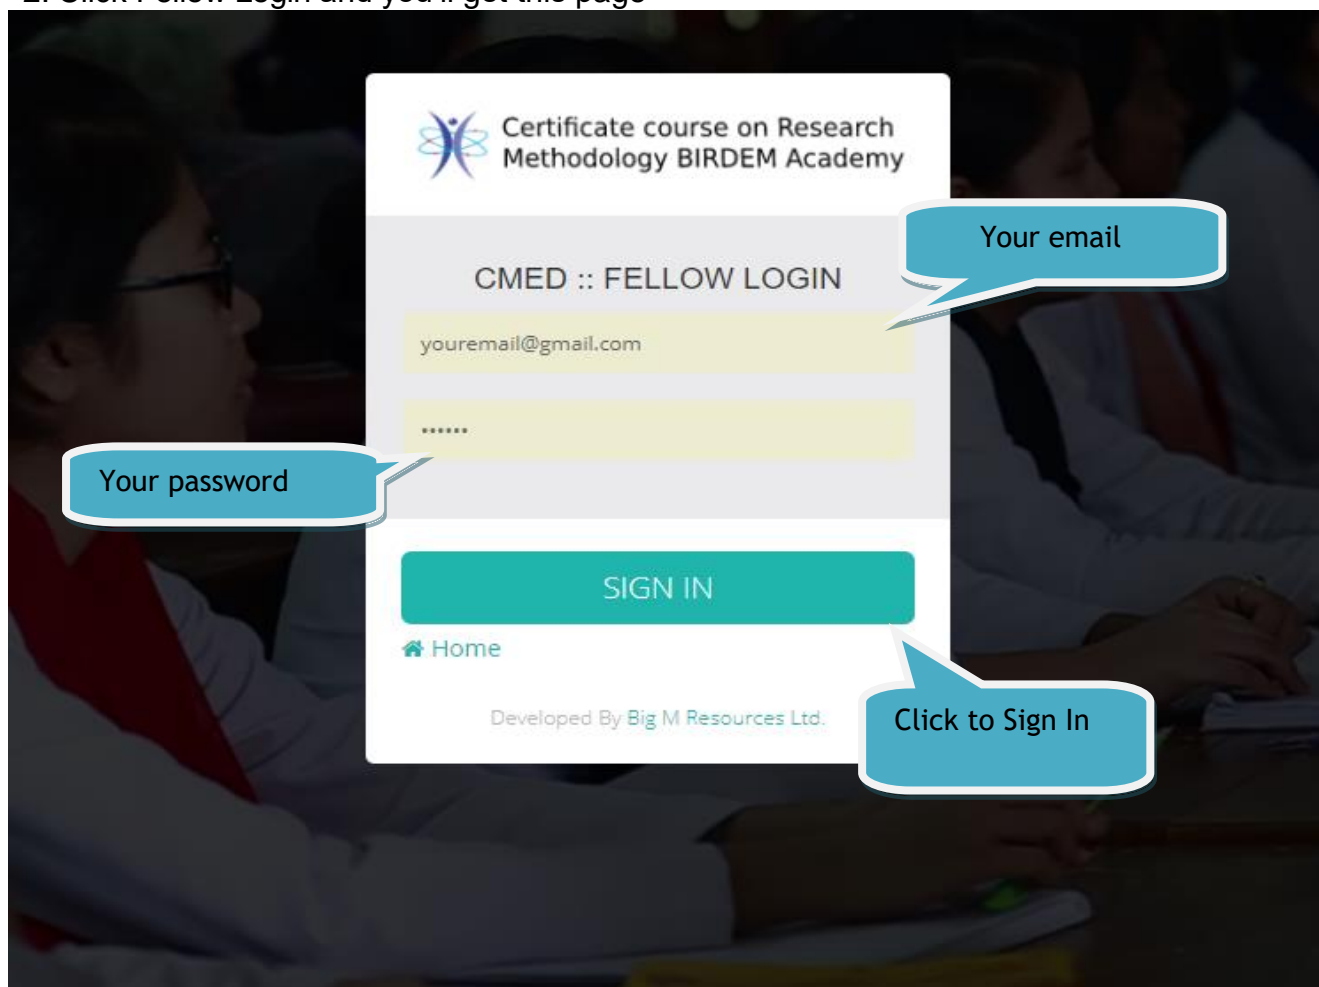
2. Click Fellow Login and you'll get this page

Certificate course on Research Methodology BIRDEM Academy

CMED :: FELLOW LOGIN

Your email

youremail@gmail.com

••••••

Your password

SIGN IN

Home

Developed By Big M Resources Ltd.

Click to Sign In